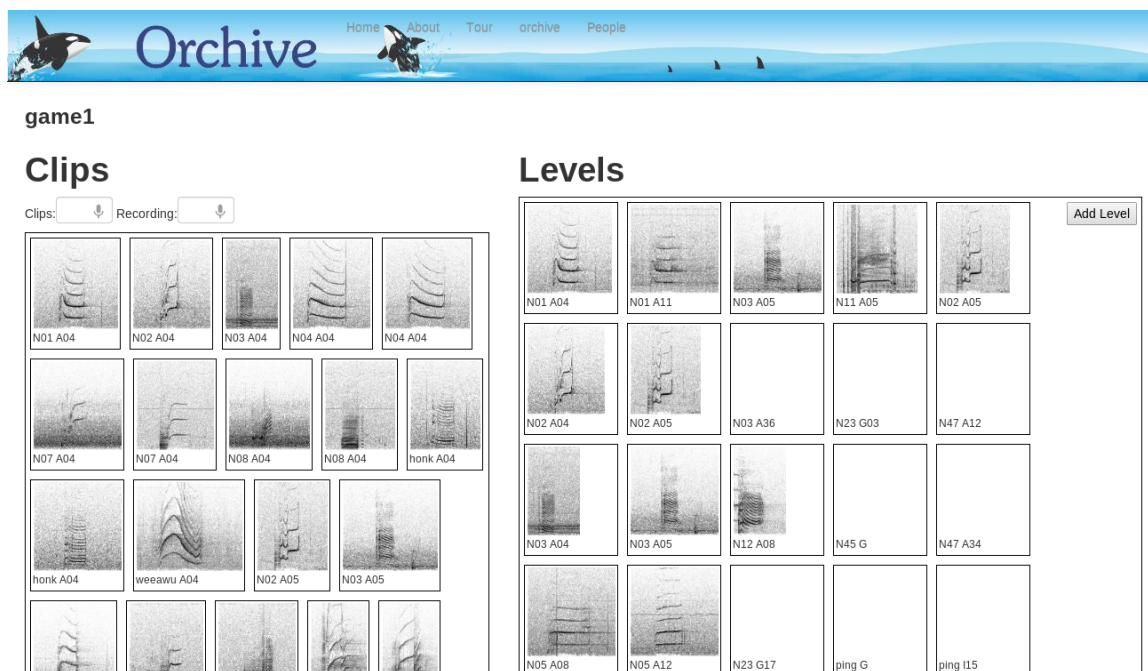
Orchive

Home About Tour orchive People

game1

Clips

Clips: Recording:

N01 A04
N02 A04
N03 A04
N04 A04
N04 A04
N07 A04
N07 A04
N08 A04
N08 A04
honk A04
honk A04
weeawu A04
N02 A05
N03 A05

Levels

Add Level

N01 A04
N01 A11
N03 A05
N11 A05
N02 A05
N02 A04
N02 A05
N03 A36
N23 G03
N47 A12
N03 A04
N03 A05
N12 A08
N45 G
N47 A34
N05 A08
N05 A12
N23 G17
ping G
ping I15